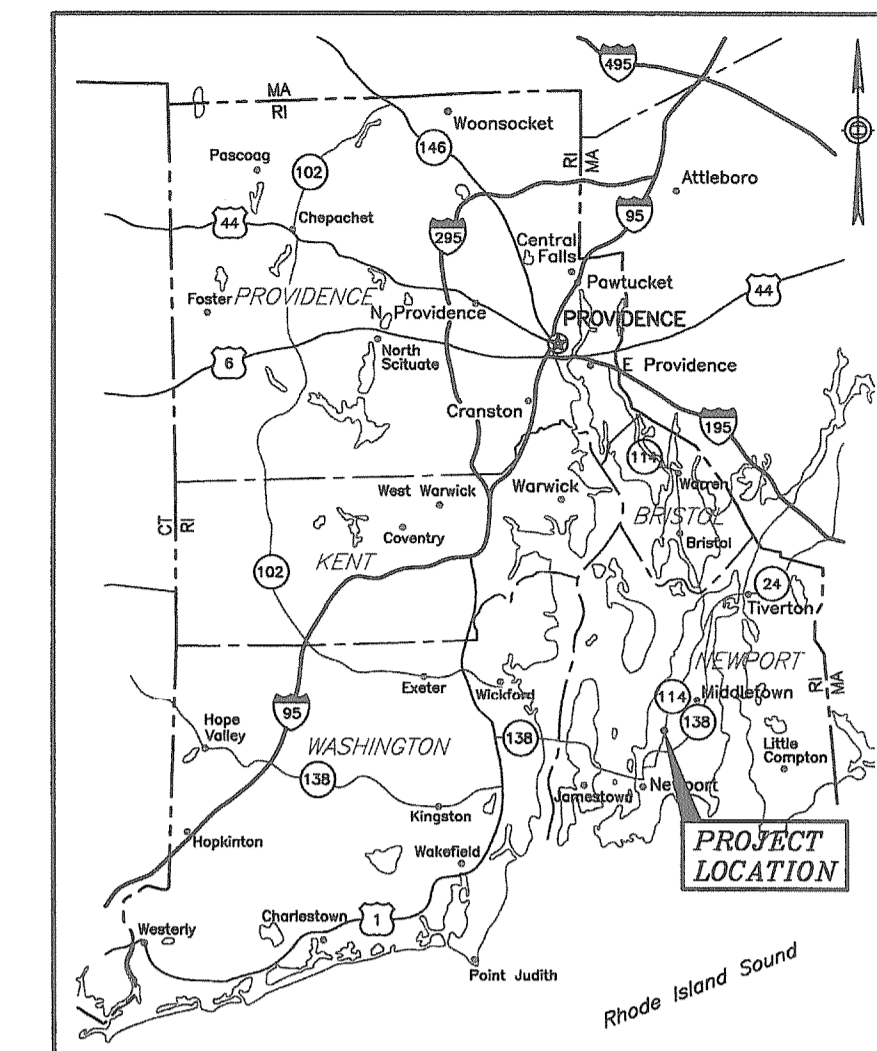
495
MA
RI
Woonsocket
146
RI
MA
Pascoag
102
Attleboro
95
44
Chepachet
295
Central Falls
Pawtucket
44
Foster
PROVIDENCE
N. Providence
PROVIDENCE
6
North Scituate
E Providence
Cranston
195
114
Warren
West Warwick
Warwick
CT
RI
BRISTOL
Coventry
Bristol
102
KENT
24
Tiverton
NEWPORT
Exeter
Wickford
114
Middletown
RI
MA
Hope Valley
95
138
138
WASHINGTON
Little Compton
138
Jamestown
Newport
Kingston
PROJECT LOCATION
Hopkinton
Wakefield
Charlestown
1
Westerly
Point Judith
Rhode Island Sound